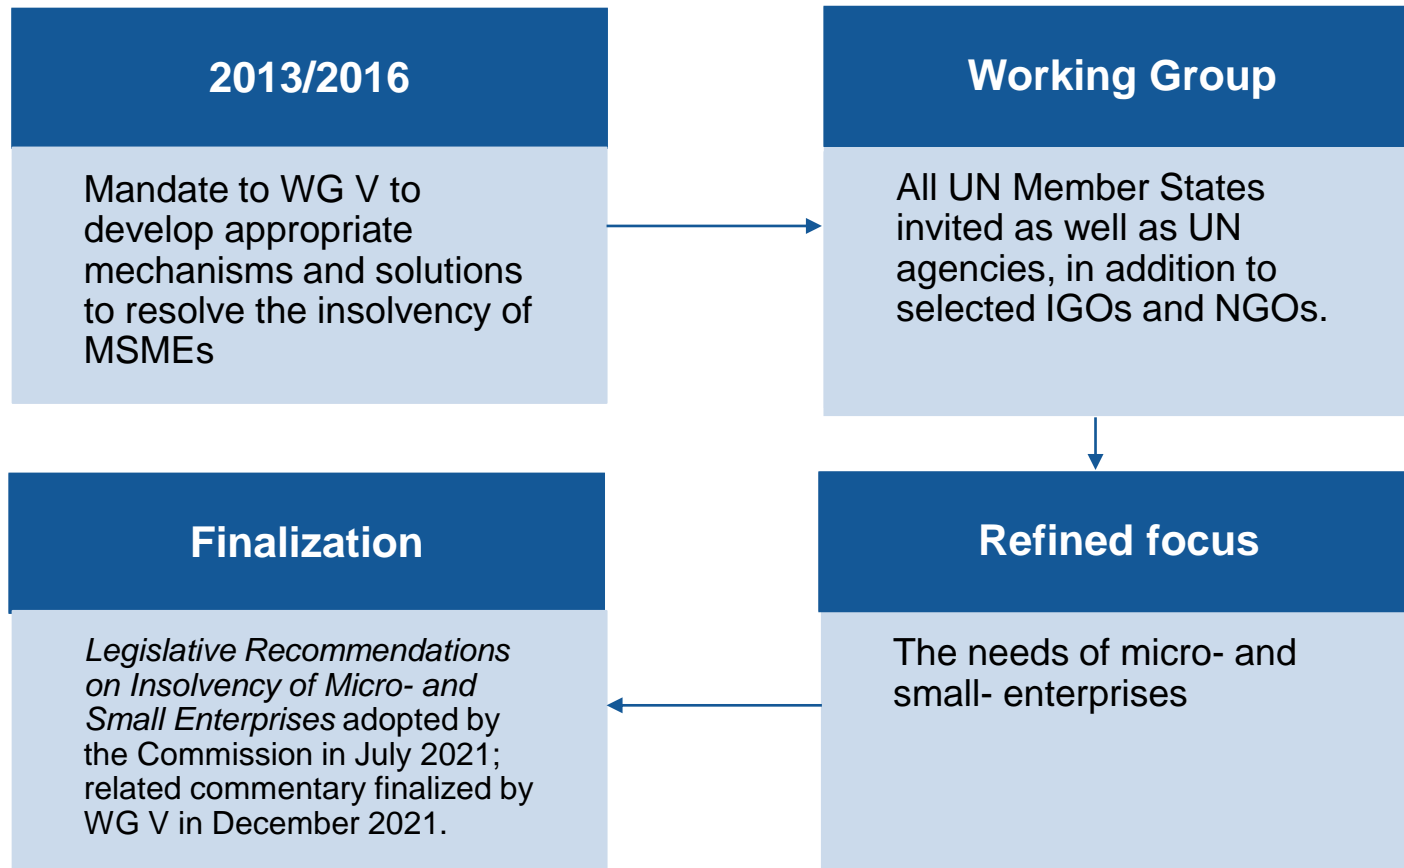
2013/2016

Mandate to WG V to develop appropriate mechanisms and solutions to resolve the insolvency of MSMEs

Working Group

All UN Member States invited as well as UN agencies, in addition to selected IGOs and NGOs.

Refined focus

The needs of micro- and small- enterprises

Finalization

*Legislative Recommendations on Insolvency of Micro- and Small Enterprises* adopted by the Commission in July 2021; related commentary finalized by WG V in December 2021.